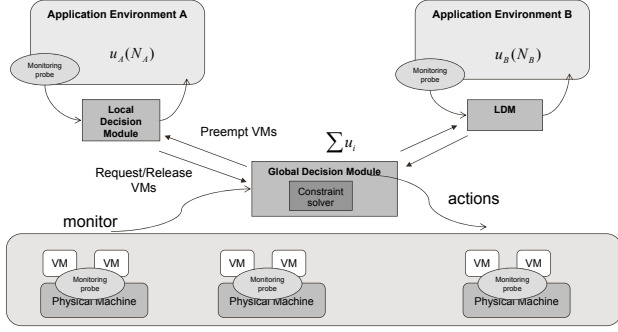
Application Environment A

$u_A(N_A)$

Monitoring probe

Local Decision Module

Application Environment B

$u_B(N_B)$

Monitoring probe

LDM

Preempt VMs

$\sum u_i$

Request/Release VMs

Global Decision Module

Constraint solver

monitor

actions

VM VM
Monitoring probe
Physical Machine

VM VM
Monitoring probe
Physical Machine

VM VM
Monitoring probe
Physical Machine